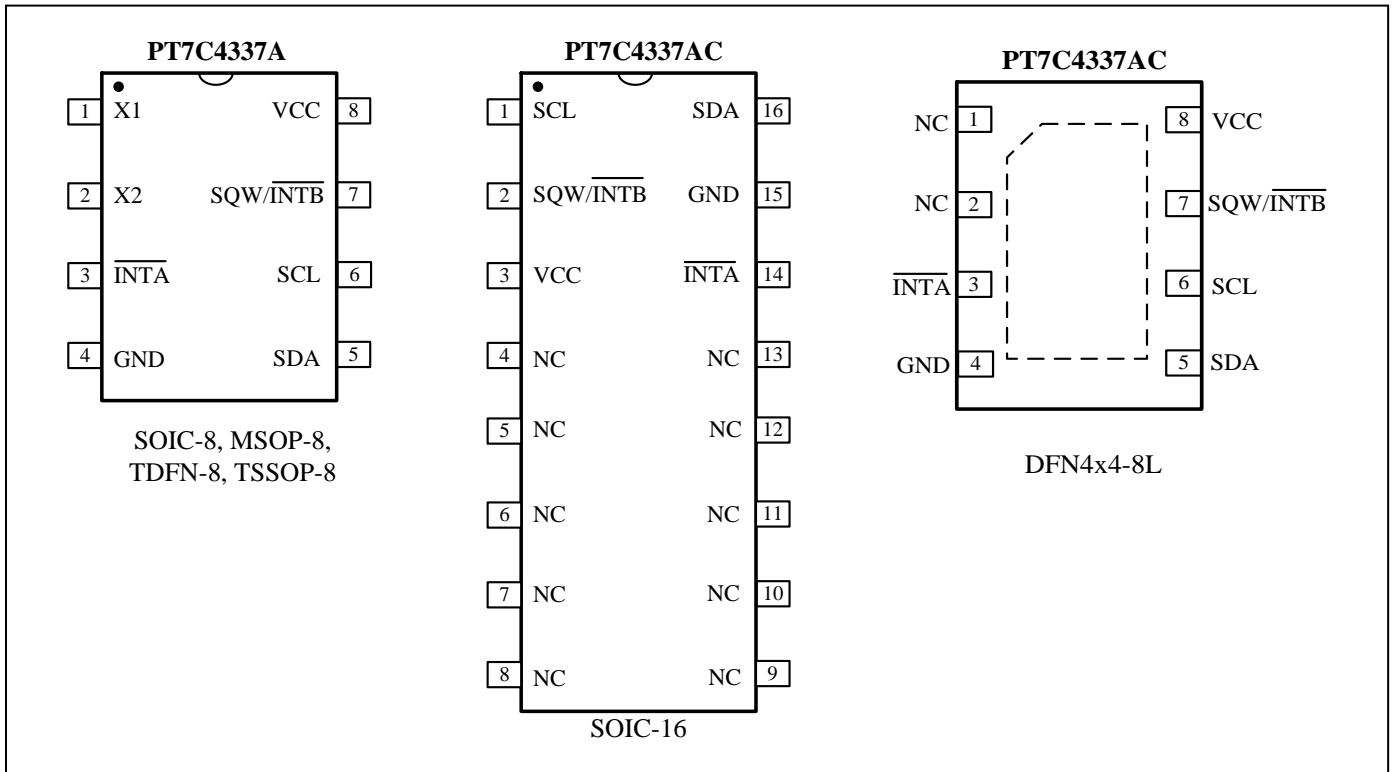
PT7C4337A

1 X1
2 X2
3 $\overline{INTA}$
4 GND
VCC 8
SQW/$\overline{INTB}$ 7
SCL 6
SDA 5

SOIC-8, MSOP-8, TDFN-8, TSSOP-8

PT7C4337AC

1 SCL
2 SQW/$\overline{INTB}$
3 VCC
4 NC
5 NC
6 NC
7 NC
8 NC
SDA 16
GND 15
$\overline{INTA}$ 14
NC 13
NC 12
NC 11
NC 10
NC 9

SOIC-16

PT7C4337AC

NC 1
NC 2
$\overline{INTA}$ 3
GND 4
8 VCC
7 SQW/$\overline{INTB}$
6 SCL
5 SDA

DFN4x4-8L